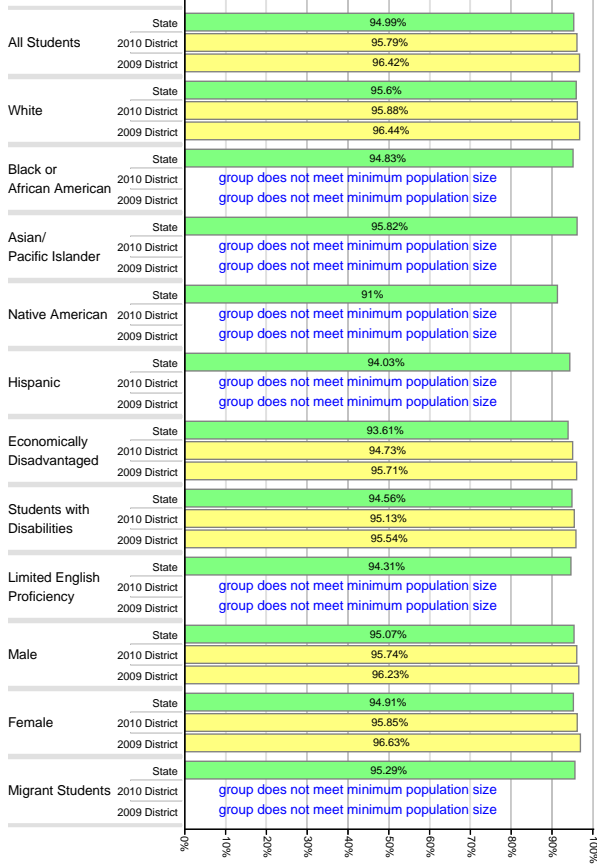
| Group | Category | Value |
|---|---|---|
| All Students | State | 94.99% |
| | 2010 District | 95.79% |
| | 2009 District | 96.42% |
| White | State | 95.6% |
| | 2010 District | 95.88% |
| | 2009 District | 96.44% |
| Black or African American | State | 94.83% |
| | 2010 District | group does not meet minimum population size |
| | 2009 District | group does not meet minimum population size |
| Asian/ Pacific Islander | State | 95.82% |
| | 2010 District | group does not meet minimum population size |
| | 2009 District | group does not meet minimum population size |
| Native American | State | 91% |
| | 2010 District | group does not meet minimum population size |
| | 2009 District | group does not meet minimum population size |
| Hispanic | State | 94.03% |
| | 2010 District | group does not meet minimum population size |
| | 2009 District | group does not meet minimum population size |
| Economically Disadvantaged | State | 93.61% |
| | 2010 District | 94.73% |
| | 2009 District | 95.71% |
| Students with Disabilities | State | 94.56% |
| | 2010 District | 95.13% |
| | 2009 District | 95.54% |
| Limited English Proficiency | State | 94.31% |
| | 2010 District | group does not meet minimum population size |
| | 2009 District | group does not meet minimum population size |
| Male | State | 95.07% |
| | 2010 District | 95.74% |
| | 2009 District | 96.23% |
| Female | State | 94.91% |
| | 2010 District | 95.85% |
| | 2009 District | 96.63% |
| Migrant Students | State | 95.29% |
| | 2010 District | group does not meet minimum population size |
| | 2009 District | group does not meet minimum population size |

0% 10% 20% 30% 40% 50% 60% 70% 80% 90% 100%